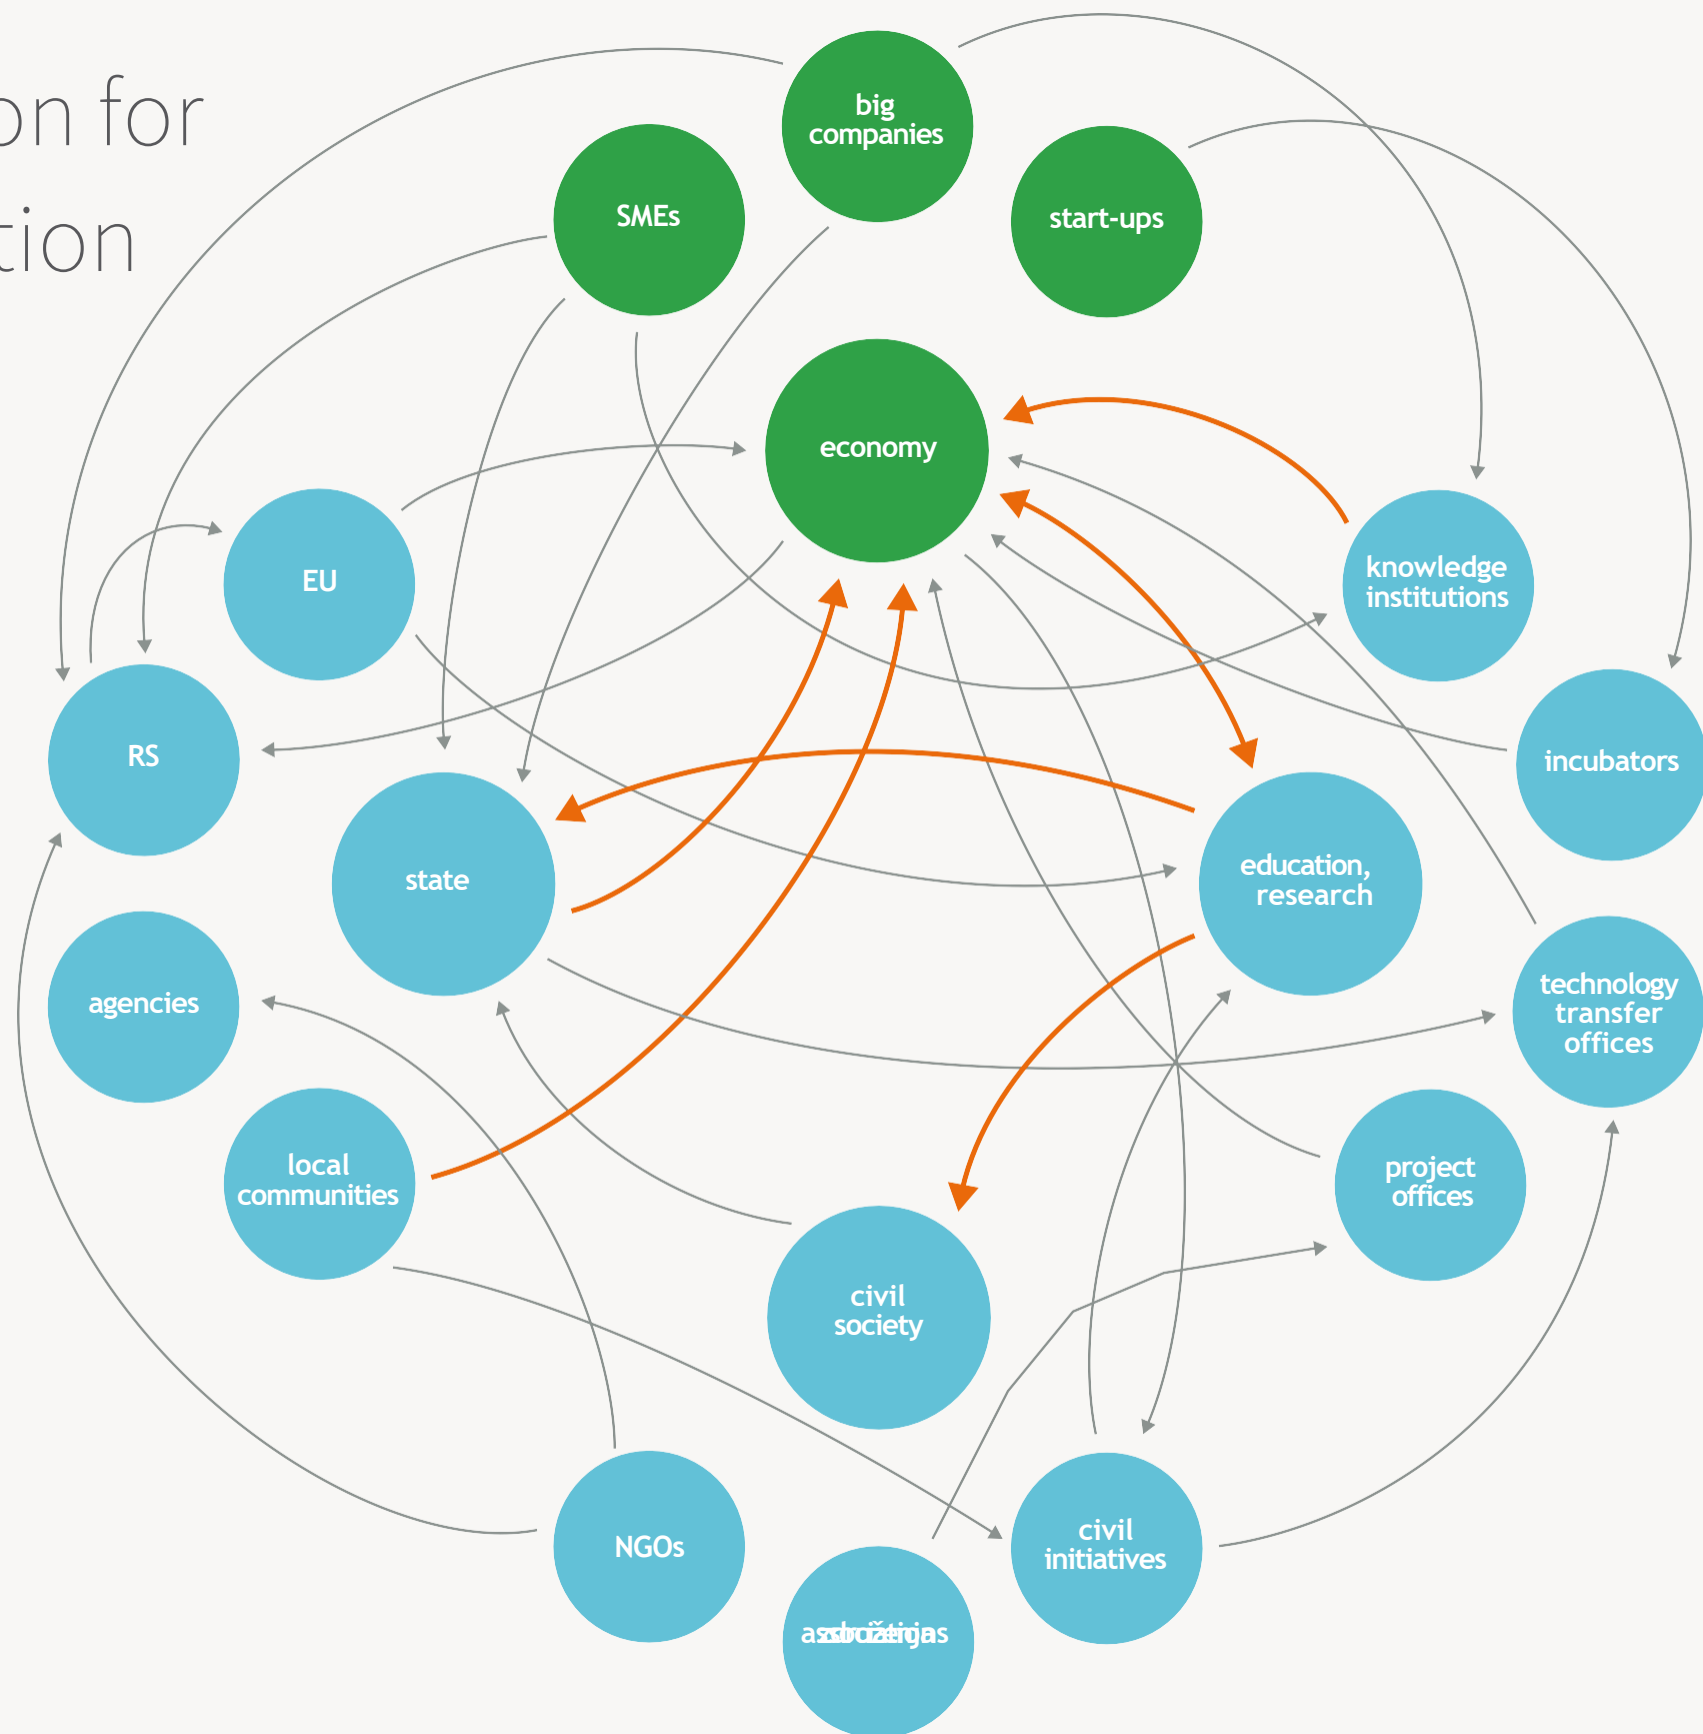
on for
tion

big companies

SMEs

start-ups

economy

EU

knowledge institutions

RS

incubators

state

education, research

agencies

technology transfer offices

local communities

project offices

civil society

NGOs

civil initiatives

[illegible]